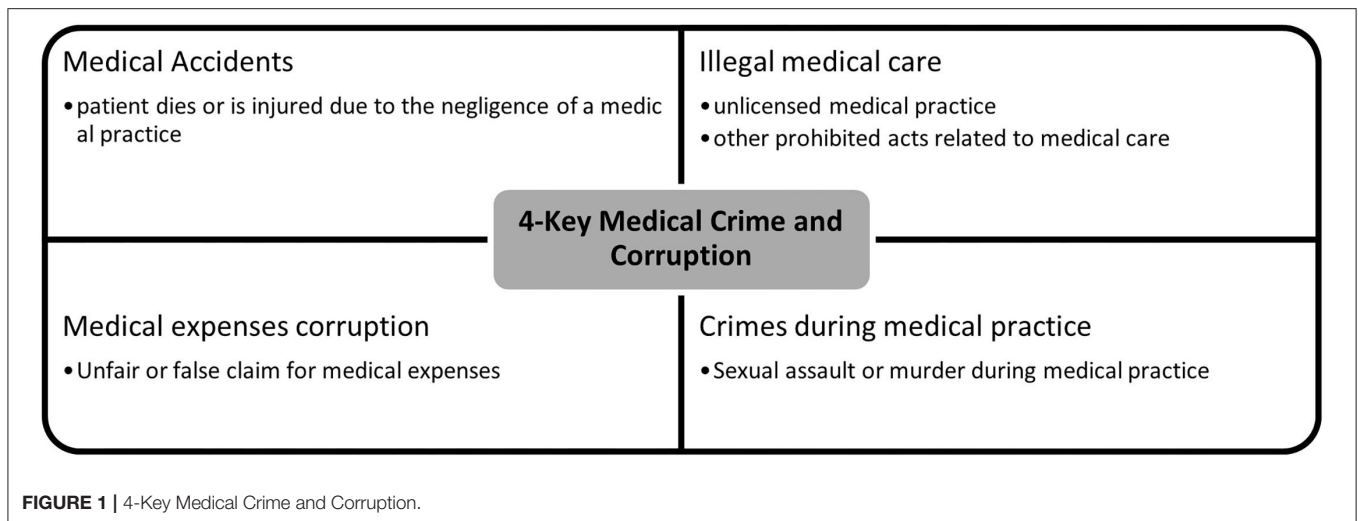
Medical Accidents

• patient dies or is injured due to the negligence of a medic al practice

Illegal medical care

• unlicensed medical practice
• other prohibited acts related to medical care

4-Key Medical Crime and Corruption

Medical expenses corruption

• Unfair or false claim for medical expenses

Crimes during medical practice

• Sexual assault or murder during medical practice

FIGURE 1 | 4-Key Medical Crime and Corruption.